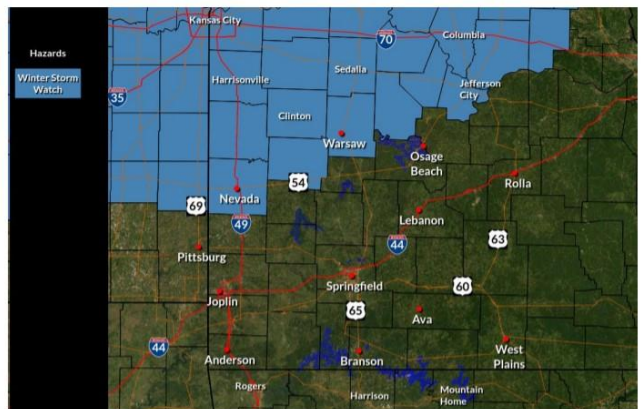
Hazards

Winter Storm Watch

Kansas City
70
Columbia
35
Harrisonville
Sedalia
Jefferson City
Clinton
Warsaw
Osage Beach
54
Rolla
Nevada
69
49
Lebanon
63
44
Pittsburg
Springfield
60
Joplin
65
Ava
44
West Plains
Anderson
Branson
Rogers
Harrison
Mountain Home